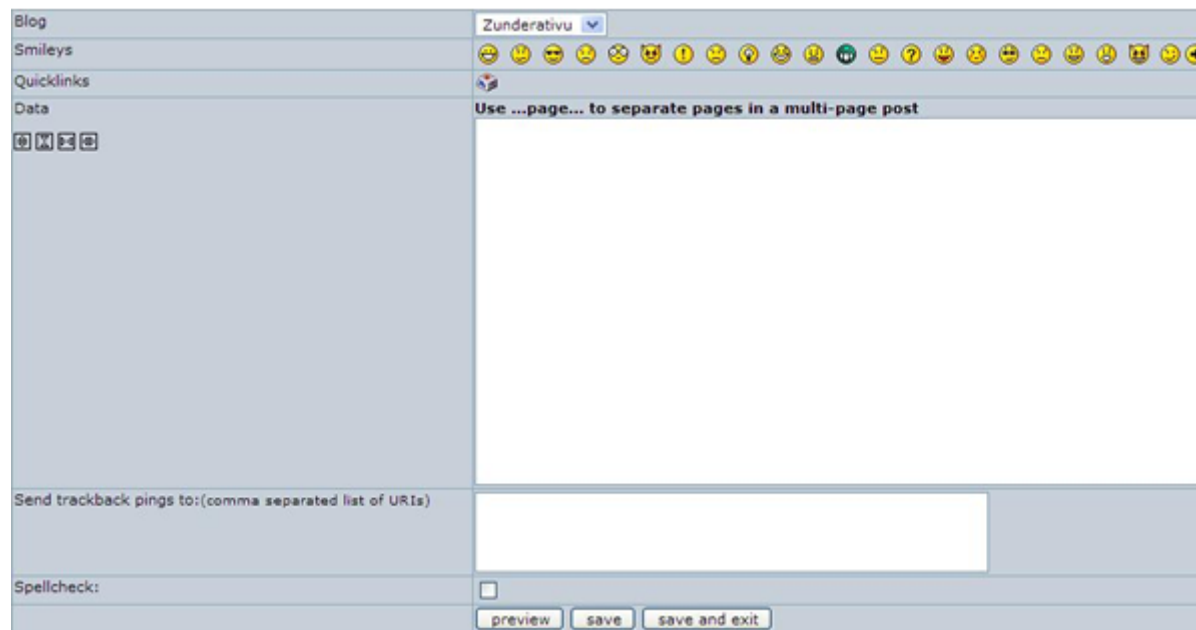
| | |
|---|---|
| Blog | Zunderativu |
| Smileys | |
| Quicklinks | |
| Data | Use ...page... to separate pages in a multi-page post |
| Send trackback pings to:(comma separated list of URIs) | |
| Spellcheck: | |
| | preview save save and exit |